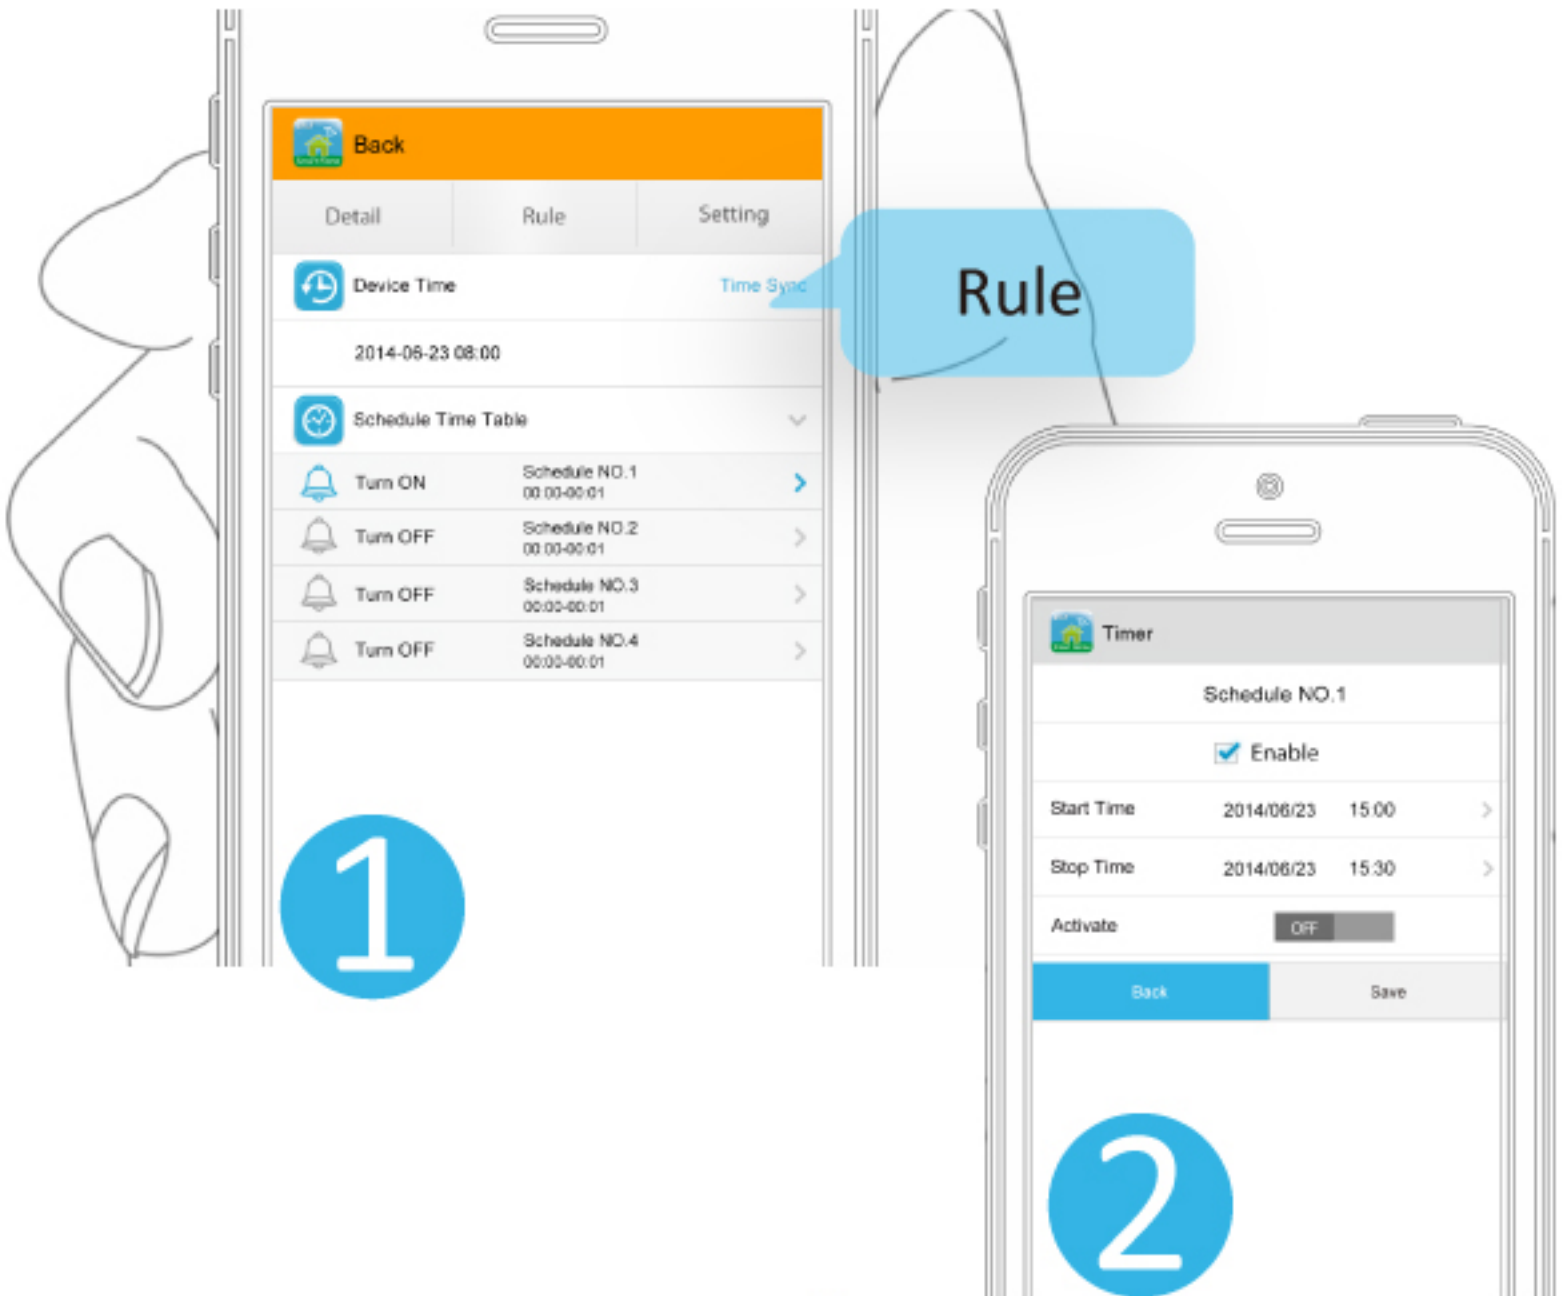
Back

Detail Rule Setting

Device Time Time Sync

2014-06-23 08:00

Schedule Time Table

Turn ON Schedule NO.1 00:00-00:01

Turn OFF Schedule NO.2 00:00-00:01

Turn OFF Schedule NO.3 00:00-00:01

Turn OFF Schedule NO.4 00:00-00:01

Rule

1

Timer

Schedule NO.1

Enable

Start Time 2014/06/23 15:00

Stop Time 2014/06/23 15:30

Activate OFF

Back Save

2